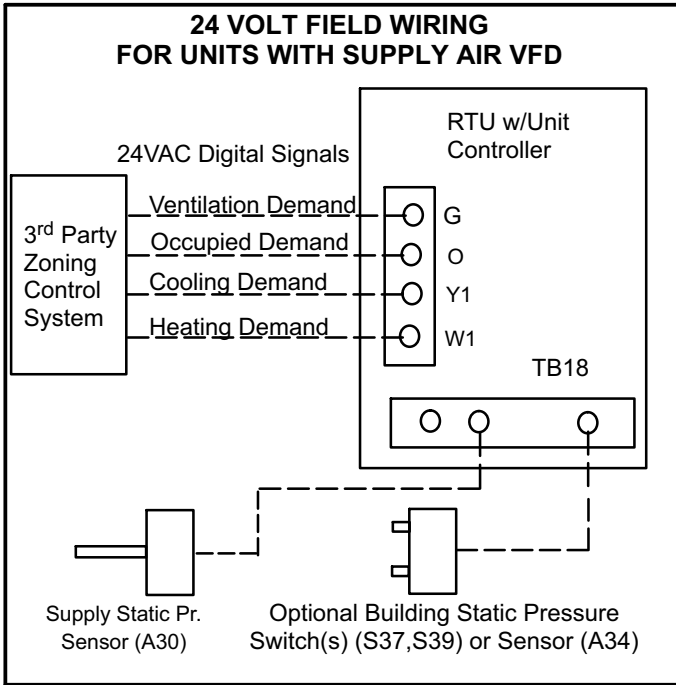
24 VOLT FIELD WIRING
FOR UNITS WITH SUPPLY AIR VFD

RTU w/Unit Controller

24VAC Digital Signals

3$^{rd}$ Party Zoning Control System

Ventilation Demand
Occupied Demand
Cooling Demand
Heating Demand

G
O
Y1
W1

TB18

Supply Static Pr. Sensor (A30)

Optional Building Static Pressure Switch(s) (S37,S39) or Sensor (A34)